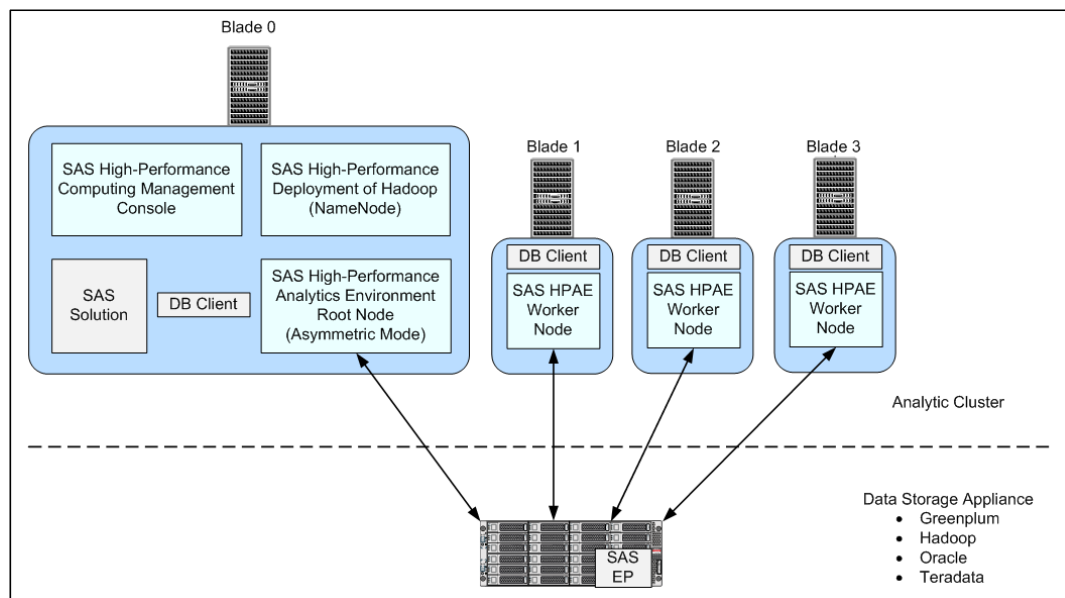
Blade 0

SAS High-Performance Computing Management Console

SAS High-Performance Deployment of Hadoop (NameNode)

SAS Solution

DB Client

SAS High-Performance Analytics Environment Root Node (Asymmetric Mode)

Blade 1

DB Client

SAS HPAE Worker Node

Blade 2

DB Client

SAS HPAE Worker Node

Blade 3

DB Client

SAS HPAE Worker Node

Analytic Cluster

SAS EP

Data Storage Appliance
• Greenplum
• Hadoop
• Oracle
• Teradata